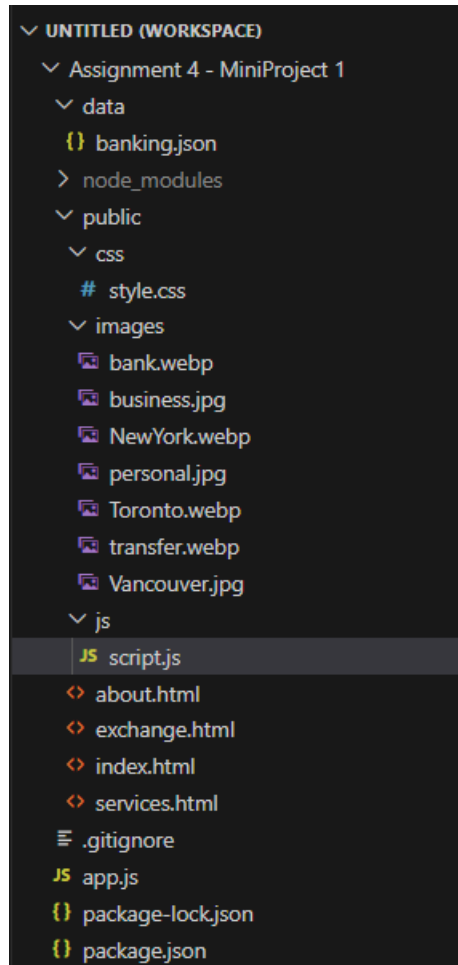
UNTITLED (WORKSPACE)
Assignment 4 - MiniProject 1
data
{} banking.json
node_modules
public
css
# style.css
images
bank.webp
business.jpg
NewYork.webp
personal.jpg
Toronto.webp
transfer.webp
Vancouver.jpg
js
JS script.js
<> about.html
<> exchange.html
<> index.html
<> services.html
.gitignore
JS app.js
{} package-lock.json
{} package.json